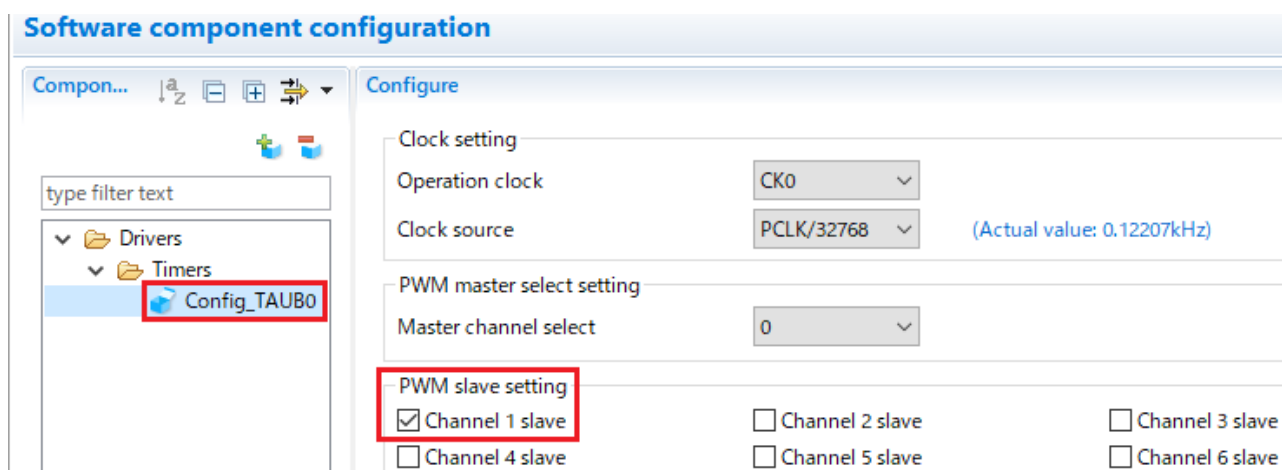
Software component configuration

Compon...

type filter text

Drivers
Timers
Config_TAUB0

Configure

Clock setting
Operation clock CK0
Clock source PCLK/32768 (Actual value: 0.12207kHz)

PWM master select setting
Master channel select 0

PWM slave setting
☑ Channel 1 slave
☐ Channel 2 slave
☐ Channel 3 slave
☐ Channel 4 slave
☐ Channel 5 slave
☐ Channel 6 slave